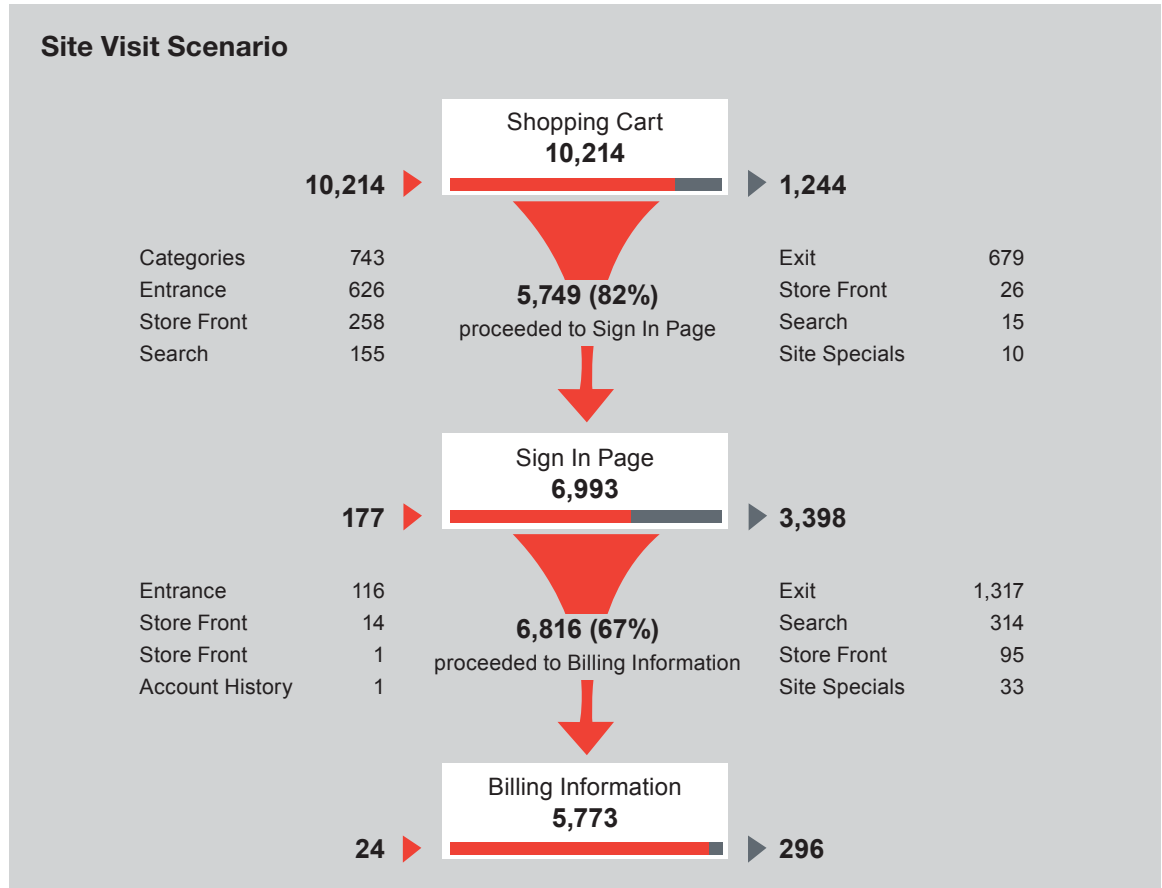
Site Visit Scenario

Shopping Cart
10,214

10,214

1,244

| Categories | 743 |
|---|---|
| Entrance | 626 |
| Store Front | 258 |
| Search | 155 |

5,749 (82%)
proceeded to Sign In Page

| Exit | 679 |
|---|---|
| Store Front | 26 |
| Search | 15 |
| Site Specials | 10 |

Sign In Page
6,993

177

3,398

| Entrance | 116 |
|---|---|
| Store Front | 14 |
| Store Front | 1 |
| Account History | 1 |

6,816 (67%)
proceeded to Billing Information

| Exit | 1,317 |
|---|---|
| Search | 314 |
| Store Front | 95 |
| Site Specials | 33 |

Billing Information
5,773

24

296